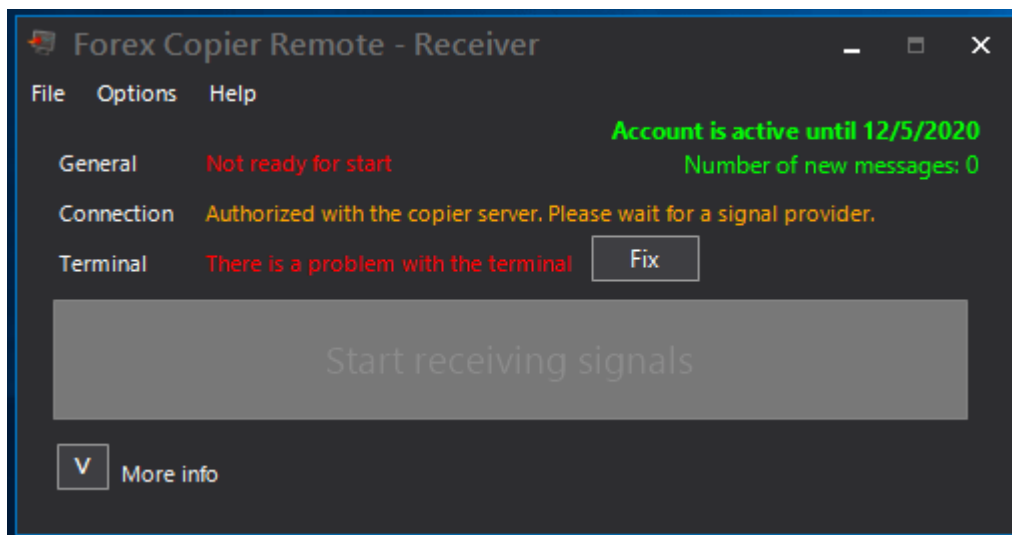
Forex Copier Remote - Receiver

File Options Help

Account is active until 12/5/2020

Number of new messages: 0

General Not ready for start

Connection Authorized with the copier server. Please wait for a signal provider.

Terminal There is a problem with the terminal Fix

Start receiving signals

V More info